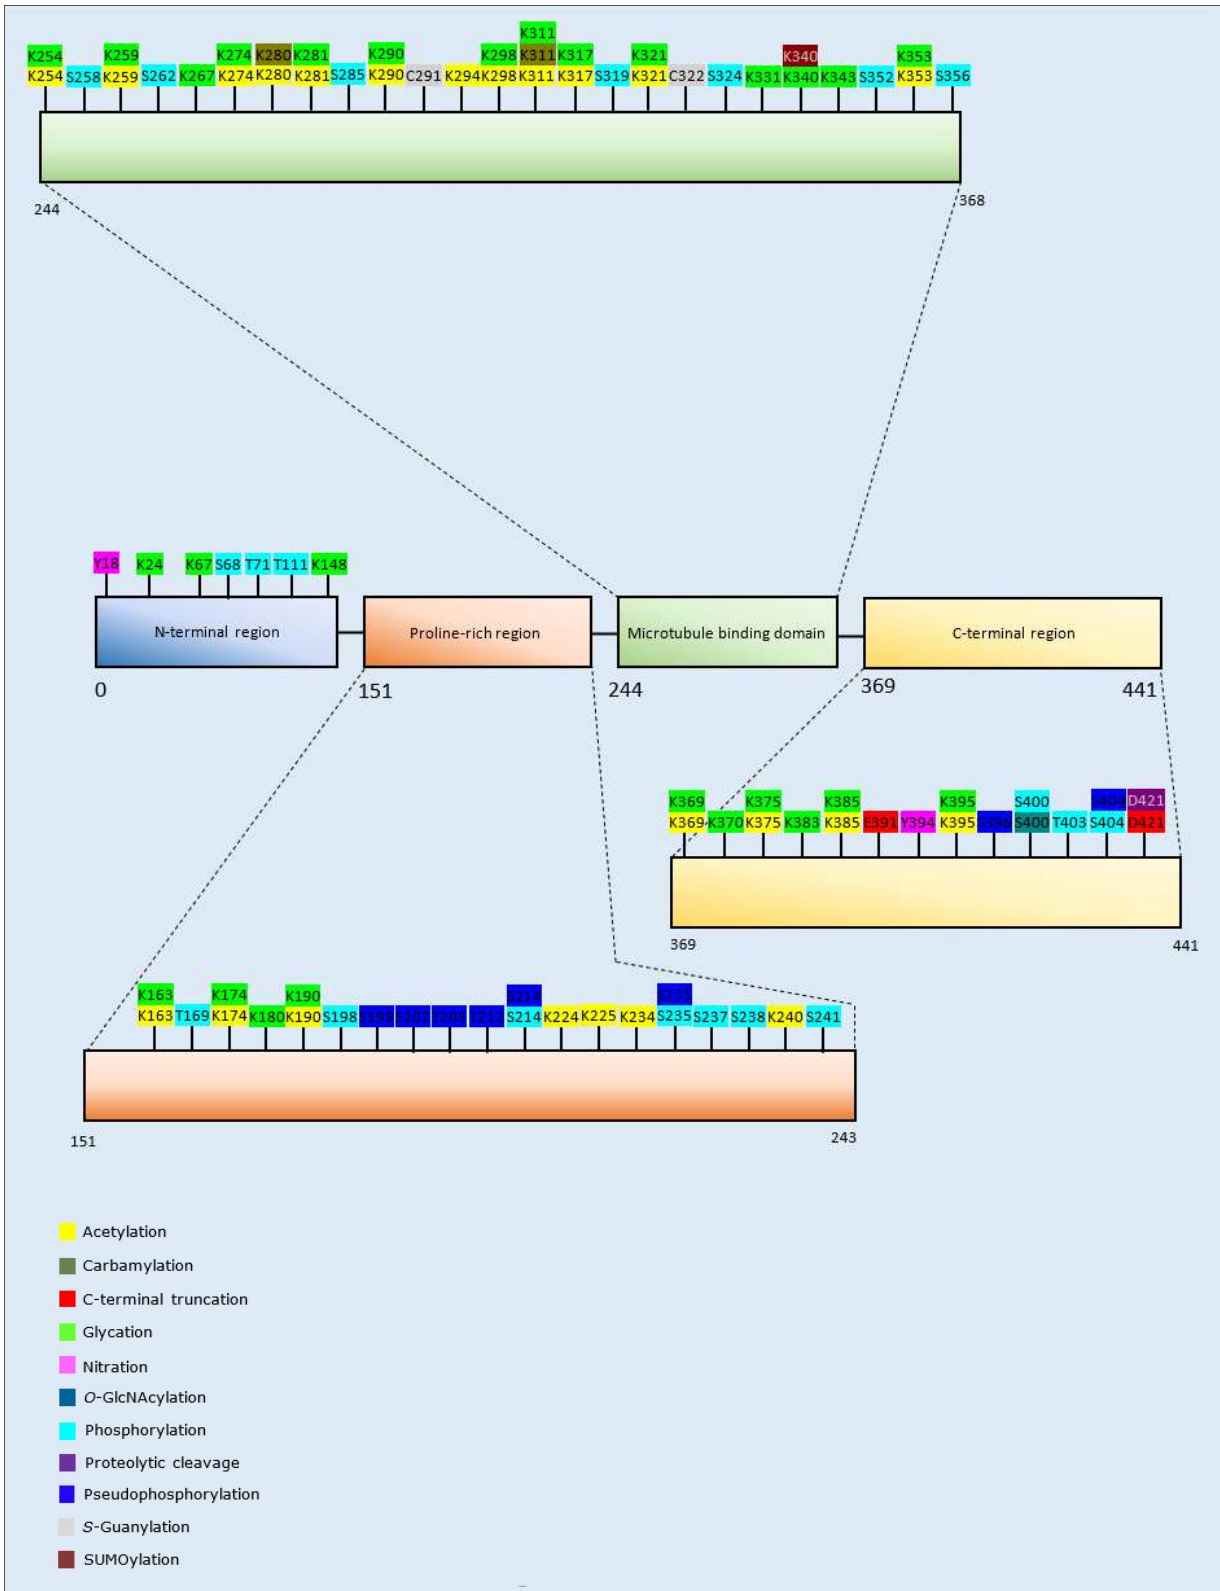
K311
K254 K259 K274 K280 K281 K290 K298 K311 K317 K321 K340 K353
K254 S258 K259 S262 K267 K274 K280 K281 S285 K290 C291 K294 K298 K311 K317 S319 K321 C322 S324 K331 K340 K343 S352 K353 S356

244
368

Y18 K24 K67 S68 T71 T111 K148

N-terminal region
Proline-rich region
Microtubule binding domain
C-terminal region

0
151
244
369
441

K369 K375 K385 K395 S400 S404 D421
K369 K370 K375 K383 K385 E391 Y394 K395 S396 S400 T403 S404 D421

369
441

K163 K174 K190 S214 S235
K163 T169 K174 K180 K190 S198 S199 S202 T205 T212 S214 K224 K225 K234 S235 S237 S238 K240 S241

151
243

Acetylation
Carbamylation
C-terminal truncation
Glycation
Nitration
O-GlcNAcylation
Phosphorylation
Proteolytic cleavage
Pseudophosphorylation
S-Guanylation
SUMOylation